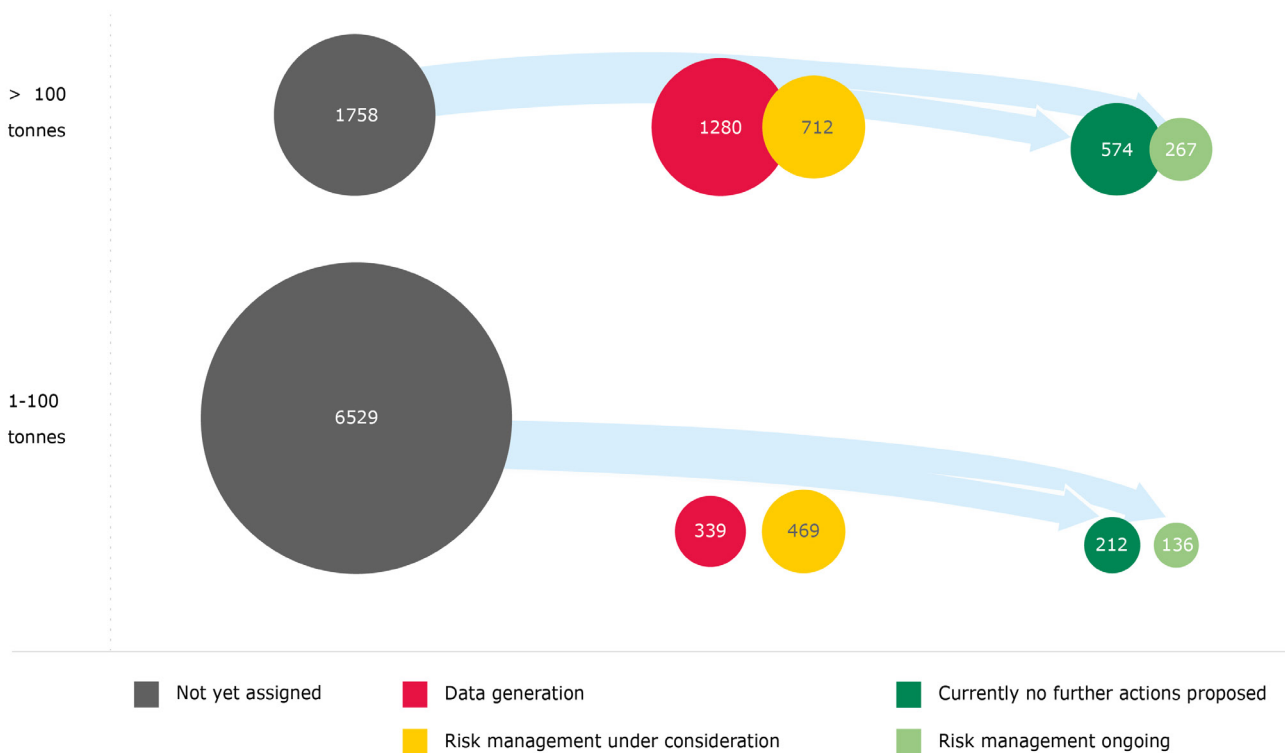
> 100 tonnes

1758

1280

712

574

267

1-100 tonnes

6529

339

469

212

136

Not yet assigned

Data generation

Currently no further actions proposed

Risk management under consideration

Risk management ongoing